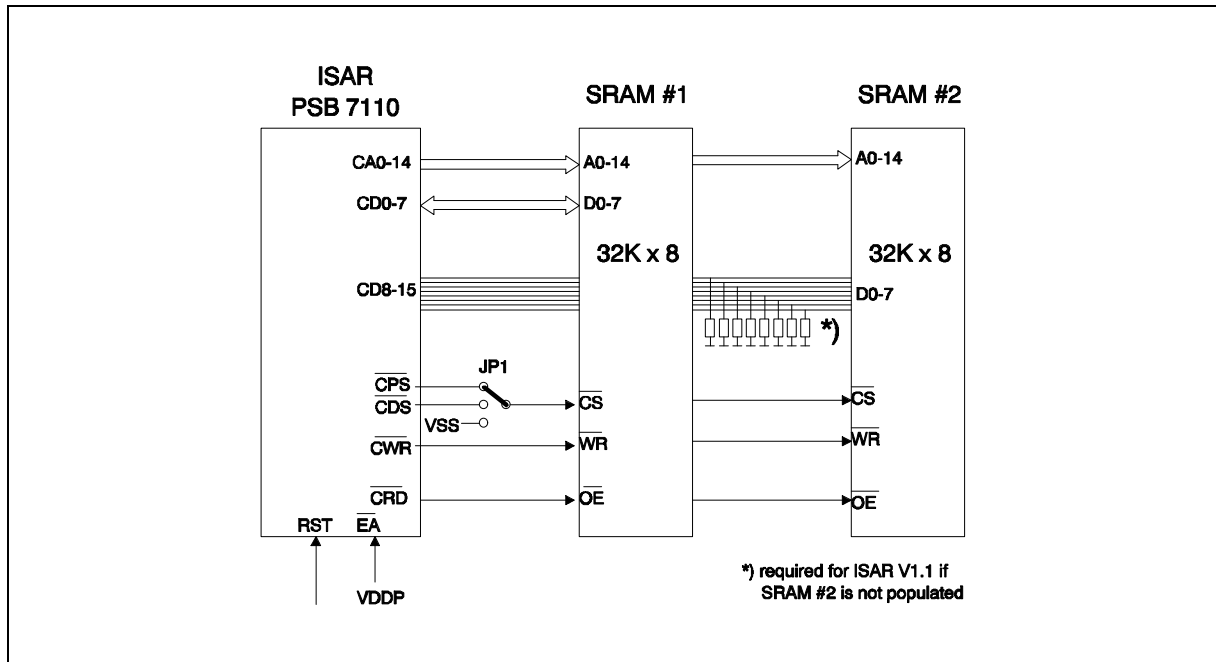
ISAR
PSB 7110

SRAM #1

SRAM #2

CA0-14

A0-14

A0-14

CD0-7

D0-7

32K x 8

32K x 8

CD8-15

D0-7

*)

JP1

$\overline{CPS}$

$\overline{CDS}$

$\overline{CS}$

$\overline{CS}$

VSS

$\overline{CWR}$

$\overline{WR}$

$\overline{WR}$

$\overline{CRD}$

$\overline{OE}$

$\overline{OE}$

RST

$\overline{EA}$

VDDP

*) required for ISAR V1.1 if SRAM #2 is not populated